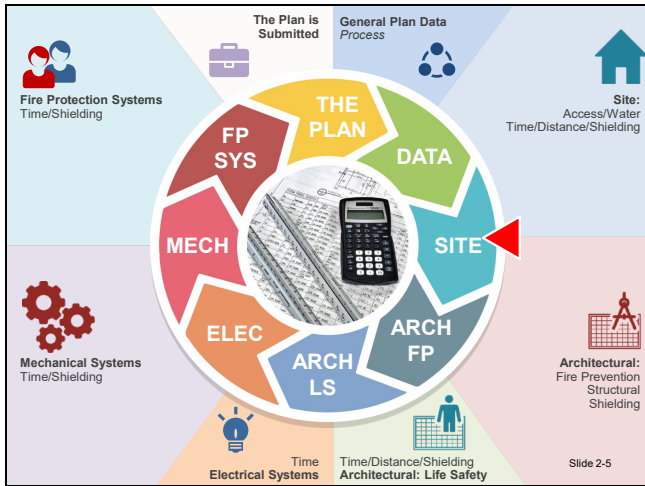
The Plan is Submitted

General Plan Data
*Process*

Site:
Access/Water
Time/Distance/Shielding

Fire Protection Systems
Time/Shielding

THE PLAN

DATA

SITE

ARCH FP

ARCH LS

ELEC

MECH

FP SYS

Mechanical Systems
Time/Shielding

Architectural:
Fire Prevention
Structural
Shielding

Time
Electrical Systems

Time/Distance/Shielding
Architectural: Life Safety

Slide 2-5